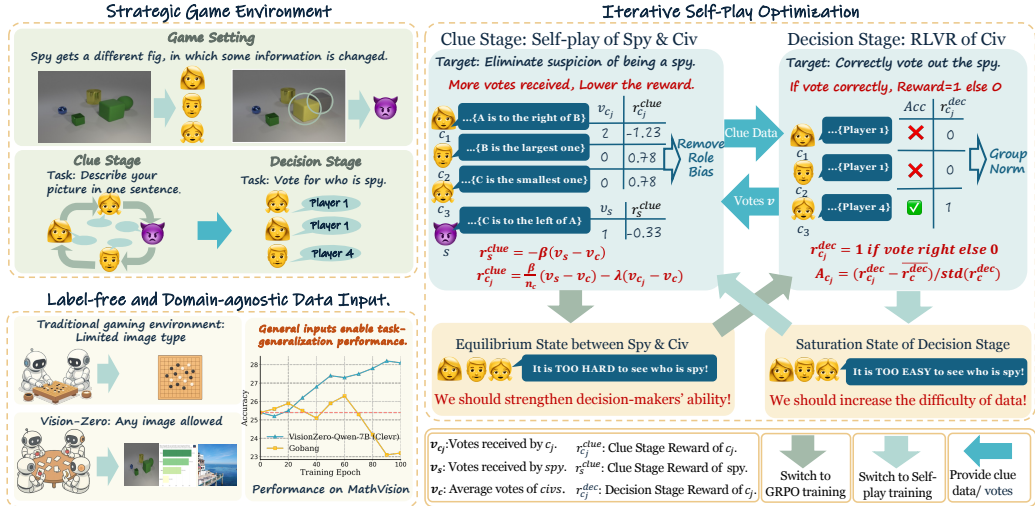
Strategic Game Environment

Game Setting

Spy gets a different fig, in which some information is changed.

Clue Stage

Task: Describe your picture in one sentence.

Decision Stage

Task: Vote for who is spy.

Player 1

Player 1

Player 4

Label-free and Domain-agnostic Data Input.

Traditional gaming environment: Limited image type

Vision-Zero: Any image allowed

General inputs enable task-generalization performance.

Accuracy

28
27
26
25
24
23

0 20 40 60 80 100
Training Epoch

VisionZero-Qwen-7B (Clevr)
Gobang

Performance on MathVision

Iterative Self-Play Optimization

Clue Stage: Self-play of Spy & Civ

Target: Eliminate suspicion of being a spy.

More votes received, Lower the reward.

| | $v_{c_j}$ | $r_{c_j}^{clue}$ |
|---|---|---|
| $c_1$ ...{A is to the right of B} | 2 | -1.23 |
| $c_2$ ...{B is the largest one} | 0 | 0.78 |
| $c_3$ ...{C is the smallest one} | 0 | 0.78 |

| | $v_s$ | $r_s^{clue}$ |
|---|---|---|
| $s$ ...{C is to the left of A} | 1 | -0.33 |

Remove Role Bias

$r_s^{clue} = -\beta(v_s - v_c)$

$r_{c_j}^{clue} = \frac{\beta}{n_c}(v_s - v_c) - \lambda(v_{c_j} - v_c)$

Clue Data

Votes $v$

Decision Stage: RLVR of Civ

Target: Correctly vote out the spy.

If vote correctly, Reward=1 else 0

| | | Acc | $r_{c_j}^{dec}$ |
|---|---|---|---|
| $c_1$ | ...{Player 1} | ❌ | 0 |
| $c_2$ | ...{Player 1} | ❌ | 0 |
| $c_3$ | ...{Player 4} | ✅ | 1 |

Group Norm

$r_{c_j}^{dec} = 1$ if vote right else $0$

$A_{c_j} = (r_{c_j}^{dec} - \overline{r_c^{dec}})/std(r_c^{dec})$

Equilibrium State between Spy & Civ

It is TOO HARD to see who is spy!

We should strengthen decision-makers' ability!

Saturation State of Decision Stage

It is TOO EASY to see who is spy!

We should increase the difficulty of data!

$v_{c_j}$:Votes received by $c_j$.
$v_s$: Votes received by spy.
$v_c$: Average votes of civs.

$r_{c_j}^{clue}$: Clue Stage Reward of $c_j$.
$r_s^{clue}$: Clue Stage Reward of spy.
$r_{c_j}^{dec}$: Decision Stage Reward of $c_j$.

Switch to GRPO training

Switch to Self-play training

Provide clue data/ votes